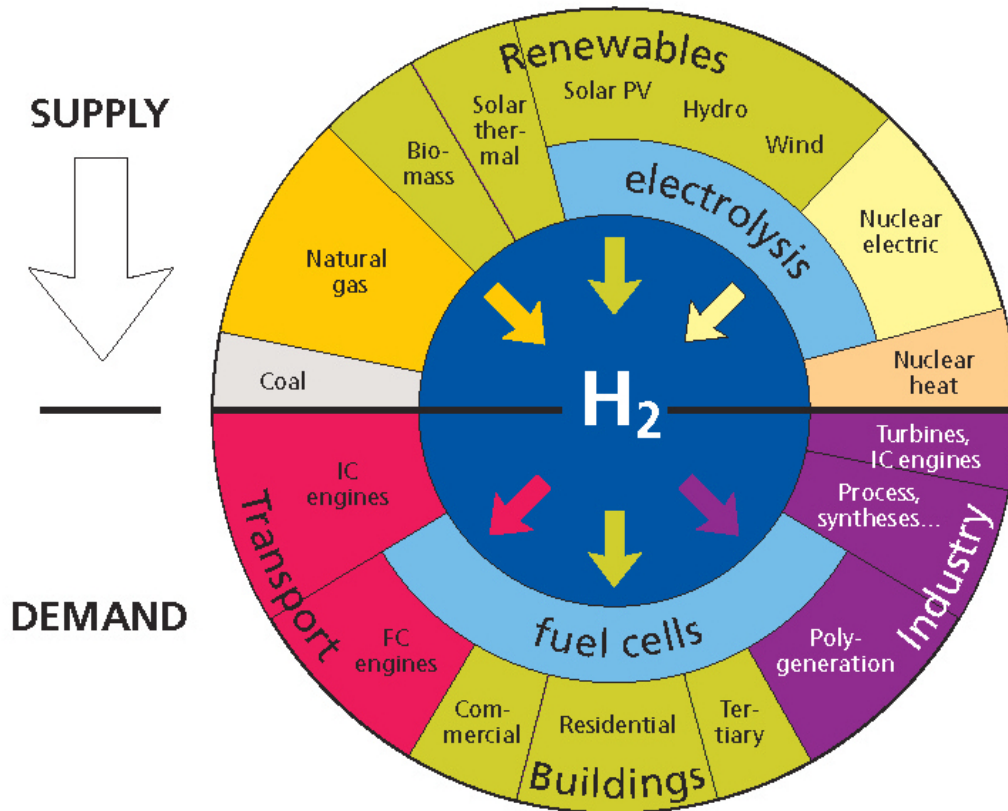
SUPPLY

DEMAND

Renewables

Solar PV

Hydro

Wind

Solar thermal

Biomass

Natural gas

Coal

Nuclear electric

Nuclear heat

electrolysis

$H_2$

fuel cells

Transport

IC engines

FC engines

Buildings

Commercial

Residential

Tertiary

Industry

Turbines, IC engines

Process, syntheses...

Polygeneration